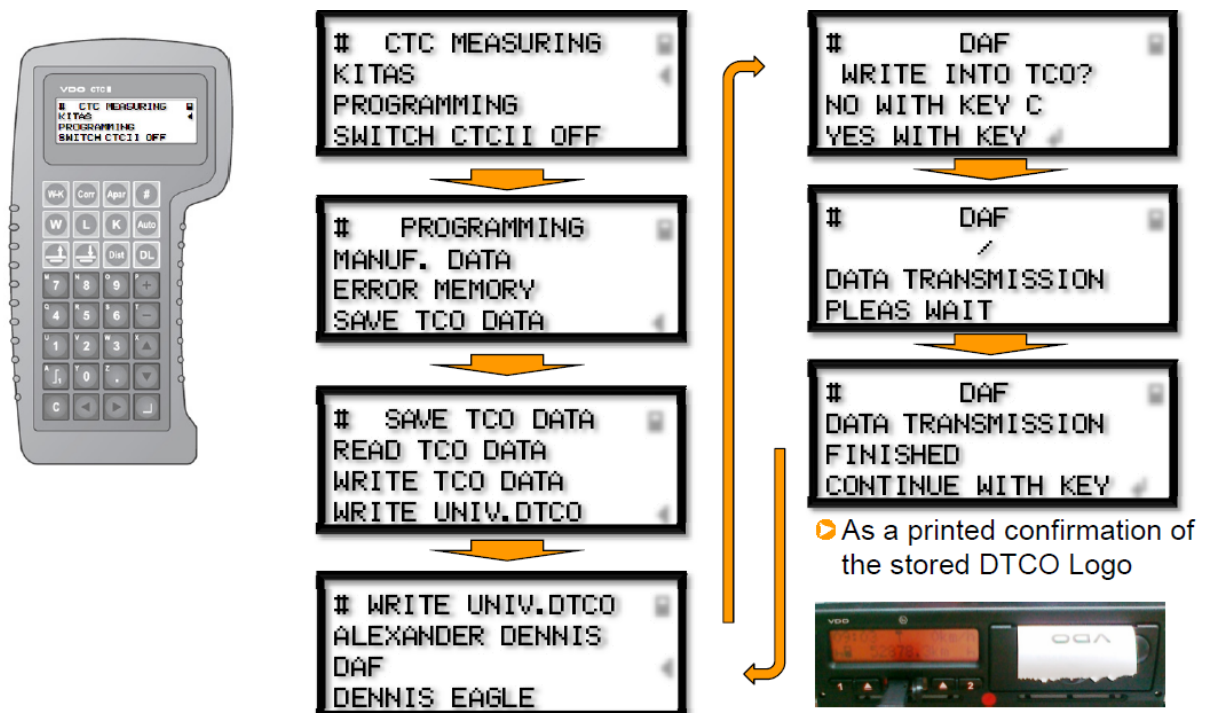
VDO CTC II

# CTC MEASURING
KITAS
PROGRAMMING
SWITCH CTCII OFF

W-K Corr Apar #
W L K Auto
Dist DL
7 8 9 +
4 5 6 −
1 2 3
0
C

# CTC MEASURING
KITAS
PROGRAMMING
SWITCH CTCII OFF

# PROGRAMMING
MANUF. DATA
ERROR MEMORY
SAVE TCO DATA

# SAVE TCO DATA
READ TCO DATA
WRITE TCO DATA
WRITE UNIV.DTCO

# WRITE UNIV.DTCO
ALEXANDER DENNIS
DAF
DENNIS EAGLE

# DAF
WRITE INTO TCO?
NO WITH KEY C
YES WITH KEY

# DAF
/
DATA TRANSMISSION
PLEAS WAIT

# DAF
DATA TRANSMISSION
FINISHED
CONTINUE WITH KEY

As a printed confirmation of the stored DTCO Logo

VDO
1 2